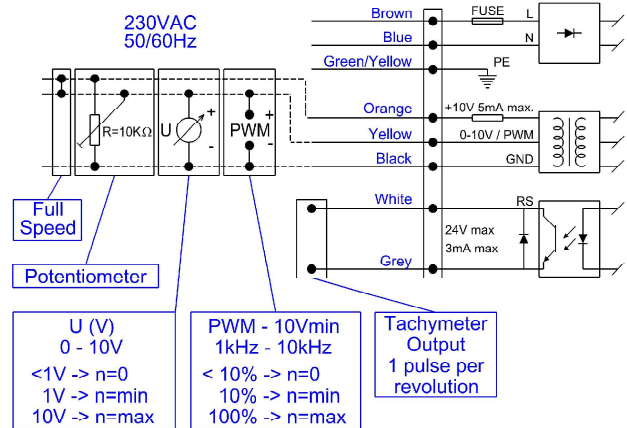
230VAC
50/60Hz

Brown
FUSE
L
Blue
N
Green/Yellow
PE
Orange
+10V 5mA max.
Yellow
0-10V / PWM
Black
GND
White
RS
24V max
3mA max
Grey

R=10KΩ
U
+
-
PWM
+
-

Full Speed

Potentiometer

U (V)
0 - 10V
<1V -> n=0
1V -> n=min
10V -> n=max

PWM - 10Vmin
1kHz - 10kHz
< 10% -> n=0
10% -> n=min
100% -> n=max

Tachymeter Output
1 pulse per revolution